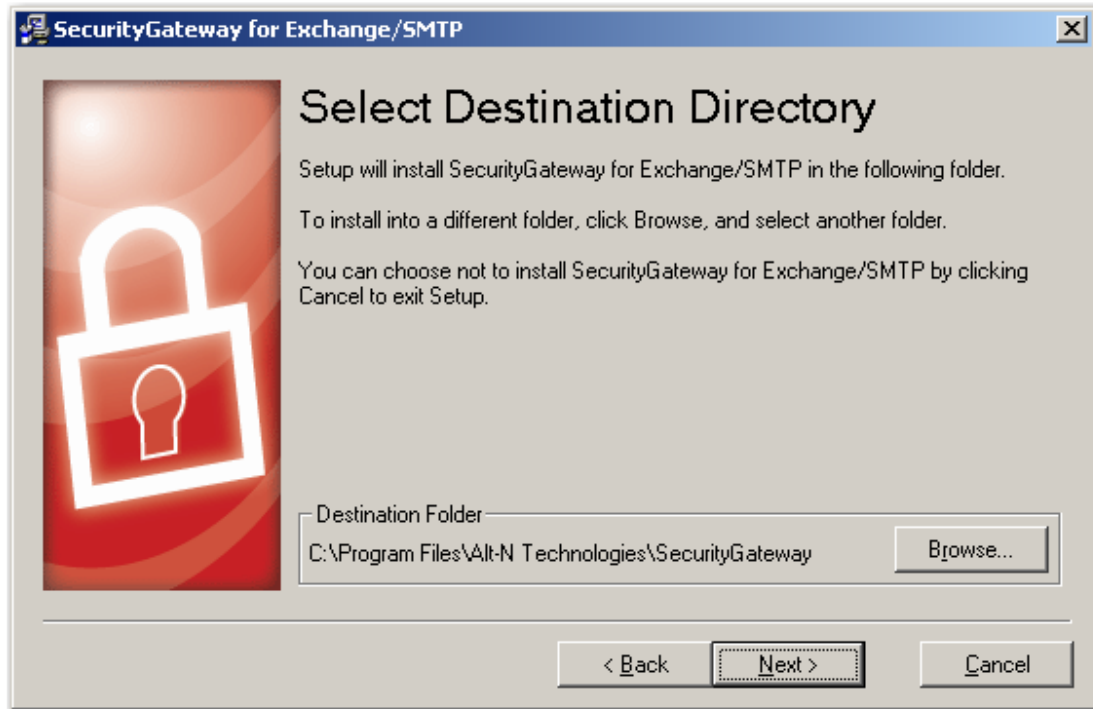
SecurityGateway for Exchange/SMTP

Select Destination Directory

Setup will install SecurityGateway for Exchange/SMTP in the following folder.

To install into a different folder, click Browse, and select another folder.

You can choose not to install SecurityGateway for Exchange/SMTP by clicking Cancel to exit Setup.

Destination Folder

C:\Program Files\Alt-N Technologies\SecurityGateway

Browse...

< Back

Next >

Cancel